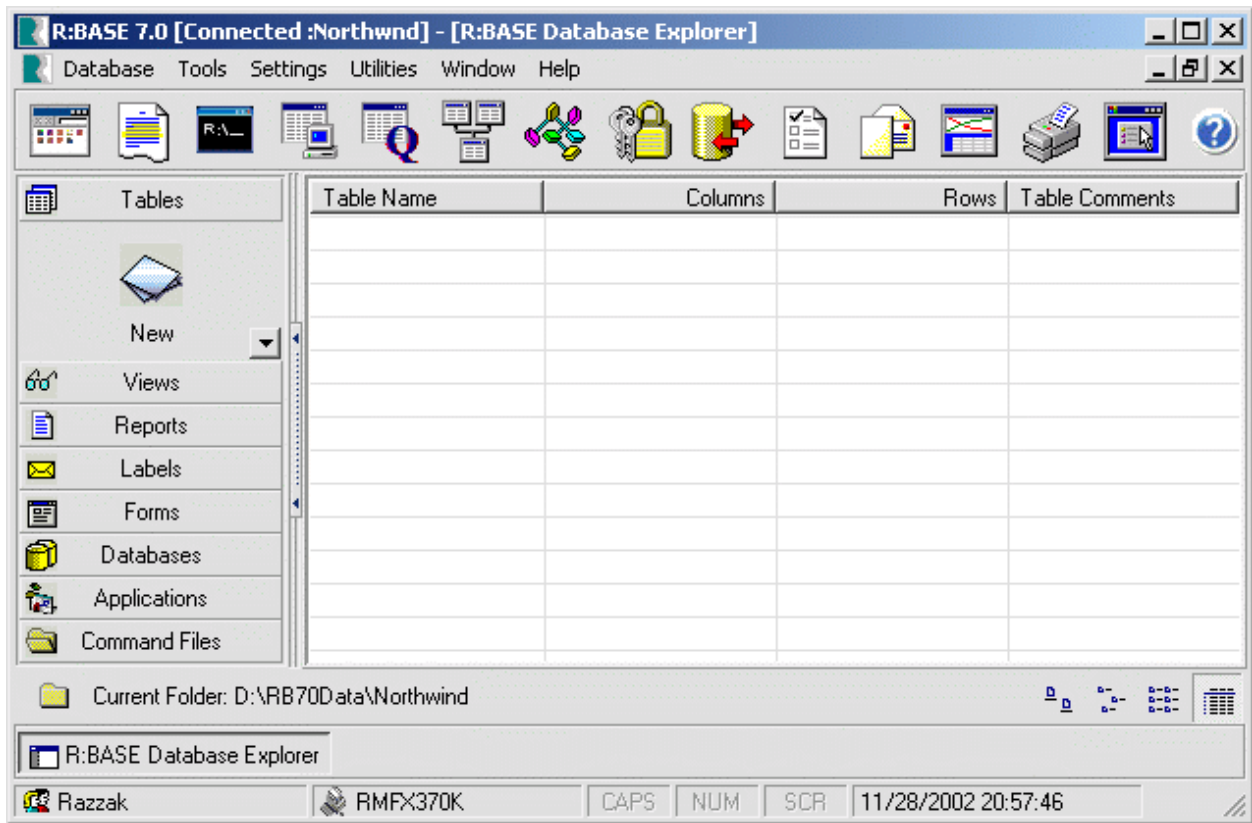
R:BASE 7.0 [Connected :Northwnd] - [R:BASE Database Explorer]

Database Tools Settings Utilities Window Help

R:\_

Tables

New

Views

Reports

Labels

Forms

Databases

Applications

Command Files

| Table Name | Columns | Rows | Table Comments |
|---|---|---|---|

Current Folder: D:\RB70Data\Northwind

R:BASE Database Explorer

Razzak RMFX370K CAPS NUM SCR 11/28/2002 20:57:46